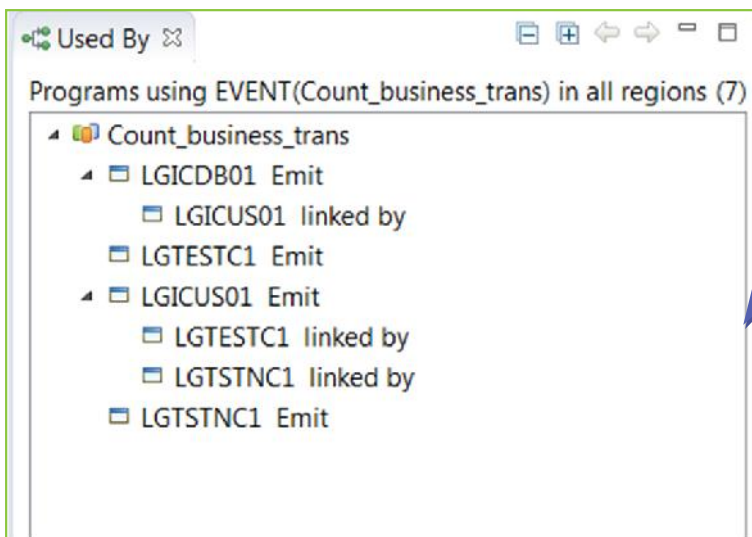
Used By

Programs using EVENT(Count_business_trans) in all regions (7)

Count_business_trans
LGICDB01 Emit
LGICUS01 linked by
LGTESTC1 Emit
LGICUS01 Emit
LGTESTC1 linked by
LGTSTNC1 linked by
LGTSTNC1 Emit